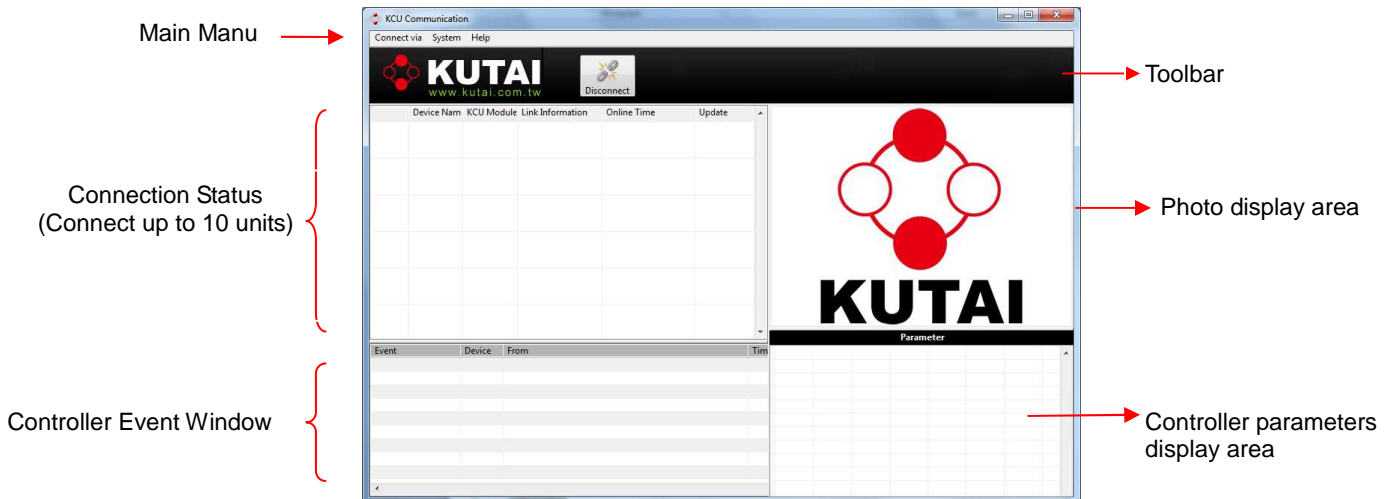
Main Manu

KCU Communication

Connect via System Help

KUTAI
www.kutai.com.tw

Disconnect

Toolbar

| Device Nam | KCU Module | Link Information | Online Time | Update |
|---|---|---|---|---|

Connection Status
(Connect up to 10 units)

KUTAI

Photo display area

Parameter

| Event | Device | From | Tim |
|---|---|---|---|

Controller Event Window

Controller parameters display area